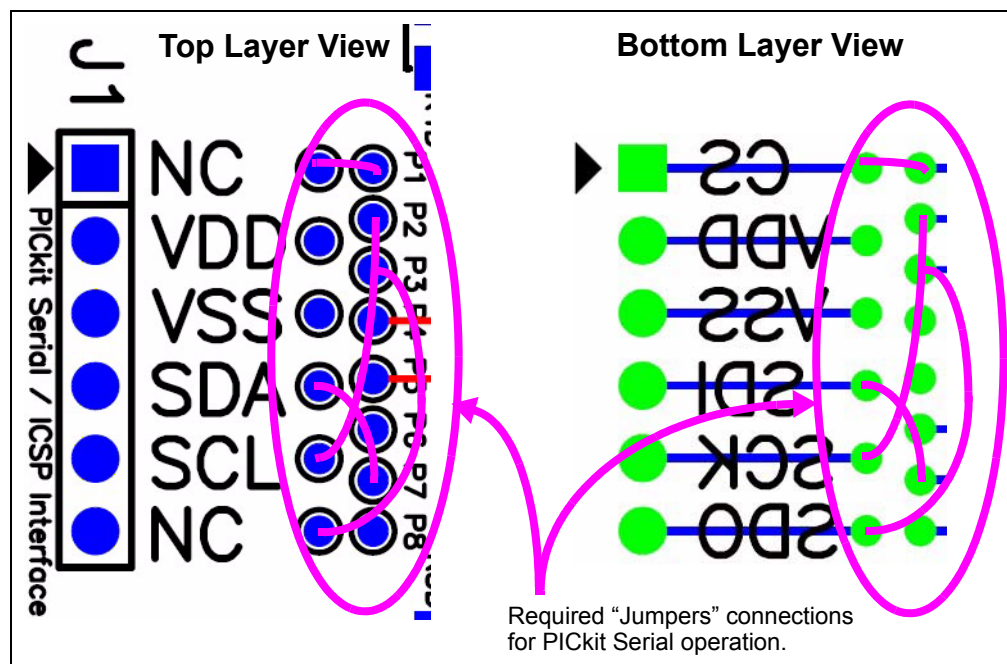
Top Layer View

J1

NC
VDD
VSS
SDA
SCL
NC

PICkit Serial / ICSP Interface

P1
P2
P3
P4
P5
P6
P7
P8

Bottom Layer View

CS
VDD
VSS
SDI
SCK
SDO

Required “Jumpers” connections for PICkit Serial operation.